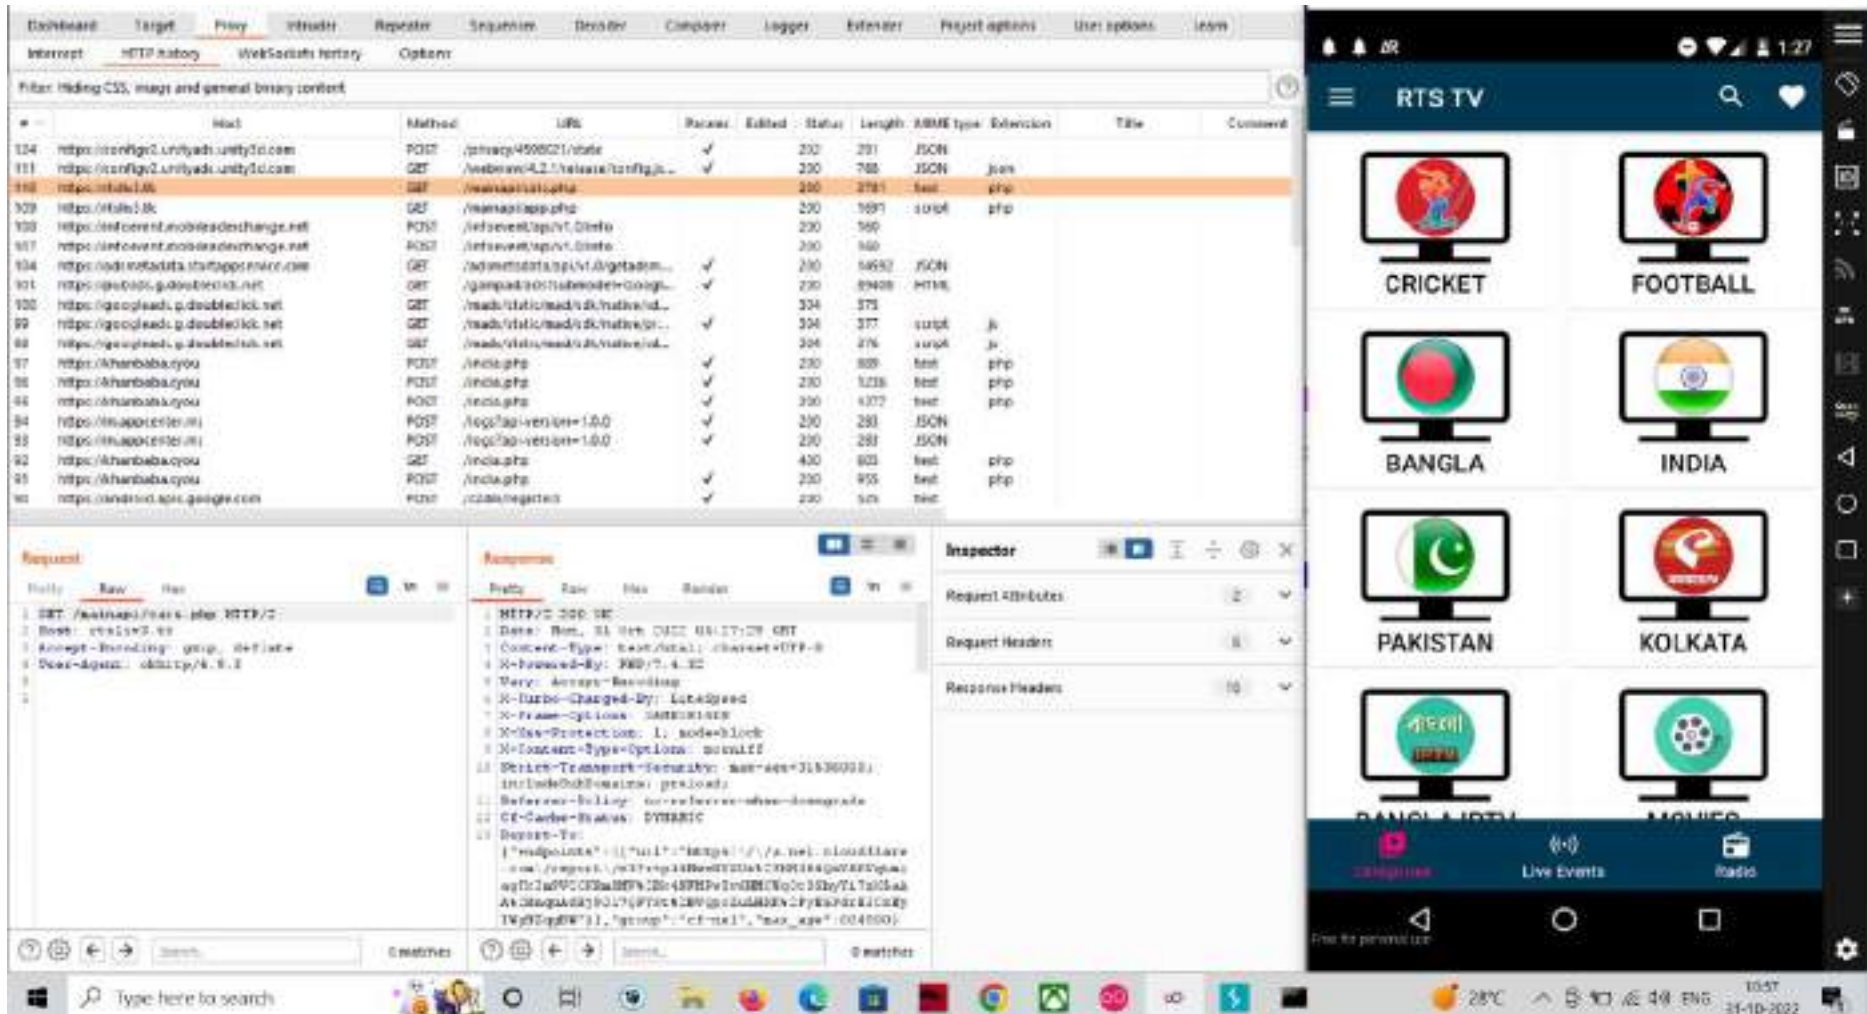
Dashboard Target Proxy Intruder Repeater Sequencer Decoder Comparer Logger Extender Project options User options Learn

Intercept HTTP history WebSockets history Options

Filter: Hiding CSS, image and general binary content

| # | Host | Method | URL | Params | Edited | Status | Length | MIME type | Extension | Title | Comment |
|---|---|---|---|---|---|---|---|---|---|---|---|
| 124 | https://config2.unityads.unity3d.com | POST | /privacy/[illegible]/state | ✓ | | 200 | 291 | JSON | | | |
| 111 | https://config2.unityads.unity3d.com | GET | /webview/4.2.1/release/config.js... | ✓ | | 200 | 788 | JSON | json | | |
| 110 | https://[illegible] | GET | /mainapi/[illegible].php | | | 200 | 2781 | text | php | | |
| 109 | https://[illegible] | GET | /mainapi/app.php | | | 200 | 1691 | script | php | | |
| 108 | https://infoevent.mobileadexchange.net | POST | /infoevent/api/v1.0/info | | | 200 | 560 | | | | |
| 107 | https://infoevent.mobileadexchange.net | POST | /infoevent/api/v1.0/info | | | 200 | 560 | | | | |
| 104 | https://adsmetadata.startappservice.com | GET | /adsmetadata/api/v1.0/getadsm... | ✓ | | 200 | 14692 | JSON | | | |
| 101 | https://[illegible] | GET | /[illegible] | ✓ | | 200 | 89408 | HTML | | | |
| 100 | https://googleads.g.doubleclick.net | GET | /mads/static/mad/sdk/native/sd... | | | 304 | 375 | | | | |
| 99 | https://googleads.g.doubleclick.net | GET | /mads/static/mad/sdk/native/pr... | ✓ | | 304 | 377 | script | js | | |
| 98 | https://googleads.g.doubleclick.net | GET | /mads/static/mad/sdk/native/sd... | | | 304 | 376 | script | js | | |
| 97 | https://khanbaba.cyou | POST | /india.php | ✓ | | 200 | 809 | text | php | | |
| 96 | https://khanbaba.cyou | POST | /india.php | ✓ | | 200 | 1236 | text | php | | |
| 95 | https://khanbaba.cyou | POST | /india.php | ✓ | | 200 | 4377 | text | php | | |
| 94 | https://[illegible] | POST | /logs?api-version=1.0.0 | ✓ | | 200 | 283 | JSON | | | |
| 93 | https://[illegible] | POST | /logs?api-version=1.0.0 | ✓ | | 200 | 283 | JSON | | | |
| 92 | https://khanbaba.cyou | GET | /india.php | | | 400 | 603 | text | php | | |
| 91 | https://khanbaba.cyou | POST | /india.php | ✓ | | 200 | 955 | text | php | | |
| 90 | https://android.apis.google.com | POST | /c2dm/register3 | ✓ | | 200 | 505 | text | | | |

Request
Pretty Raw Hex
1 GET /mainapi/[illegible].php HTTP/2
2 Host: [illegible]
3 Accept-Encoding: gzip, deflate
4 User-Agent: okhttp/4.9.3

Response
Pretty Raw Hex Render
1 HTTP/2 200 OK
2 Date: Mon, 31 Oct 2022 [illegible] GMT
3 Content-Type: text/html; charset=UTF-8
4 X-Powered-By: PHP/7.4.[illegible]
5 Vary: Accept-Encoding
6 X-Turbo-Charged-By: LiteSpeed
7 X-Frame-Options: SAMEORIGIN
8 X-Xss-Protection: 1; mode=block
9 X-Content-Type-Options: nosniff
10 Strict-Transport-Security: max-age=31536000; includeSubDomains; preload;
11 Referrer-Policy: no-referrer-when-downgrade
12 Cf-Cache-Status: DYNAMIC
13 Report-To: {"endpoints":[{"url":"https:\/\/a.nel.cloudflare.com\/report\/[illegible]"}],"group":"cf-nel","max_age":604800}

Inspector
Request Attributes 2
Request Headers 4
Response Headers 10

0 matches
0 matches

RTS TV
CRICKET
FOOTBALL
BANGLA
INDIA
PAKISTAN
KOLKATA
Categories
Live Events
Radio
1:27

Type here to search
28°C ENG 10:57 31-10-2022